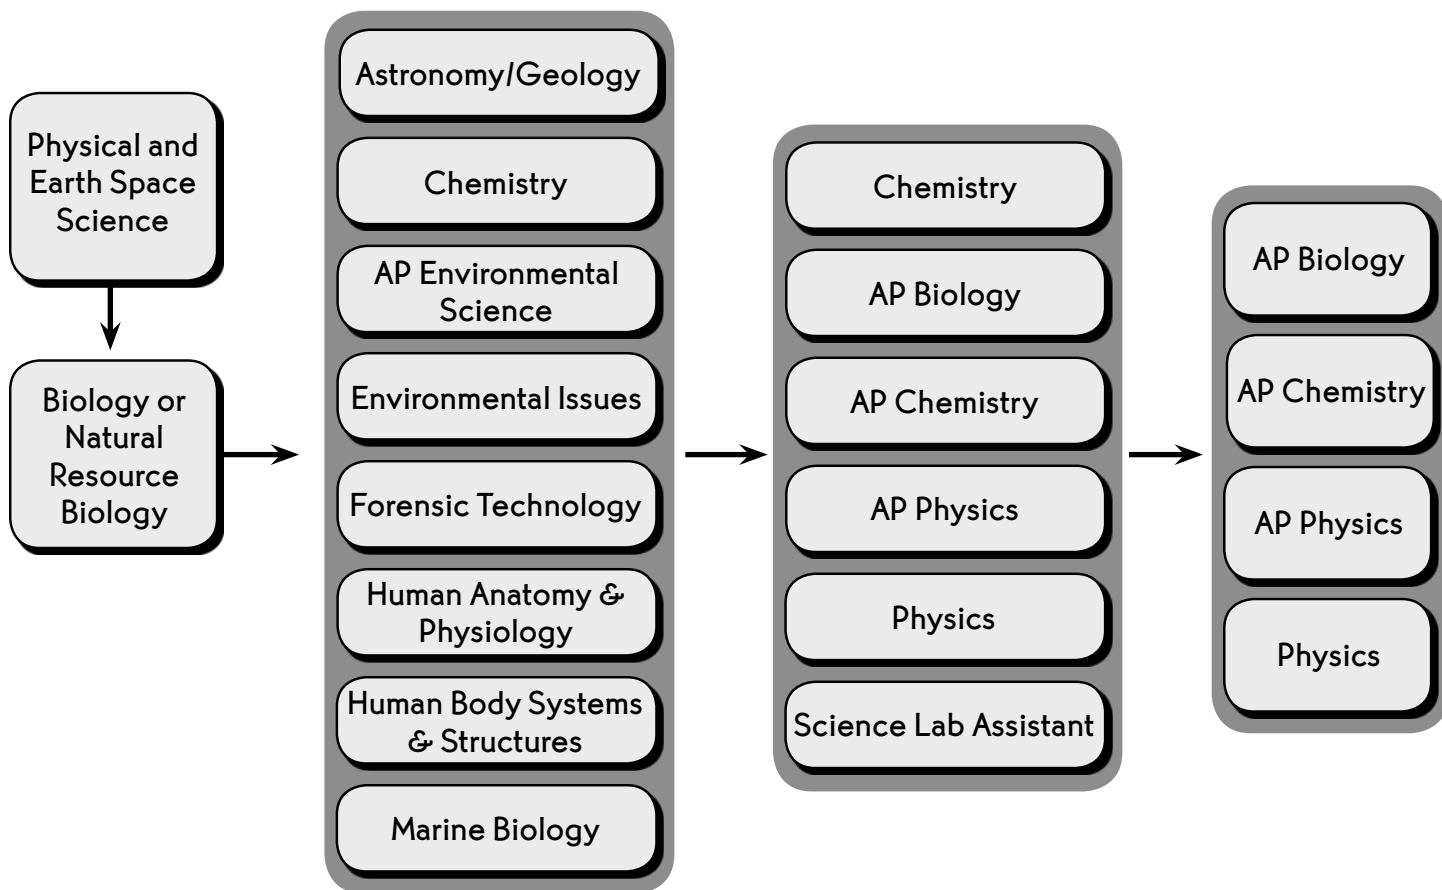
Physical and Earth Space Science

Biology or Natural Resource Biology

Astronomy/Geology

Chemistry

AP Environmental Science

Environmental Issues

Forensic Technology

Human Anatomy & Physiology

Human Body Systems & Structures

Marine Biology

Chemistry

AP Biology

AP Chemistry

AP Physics

Physics

Science Lab Assistant

AP Biology

AP Chemistry

AP Physics

Physics